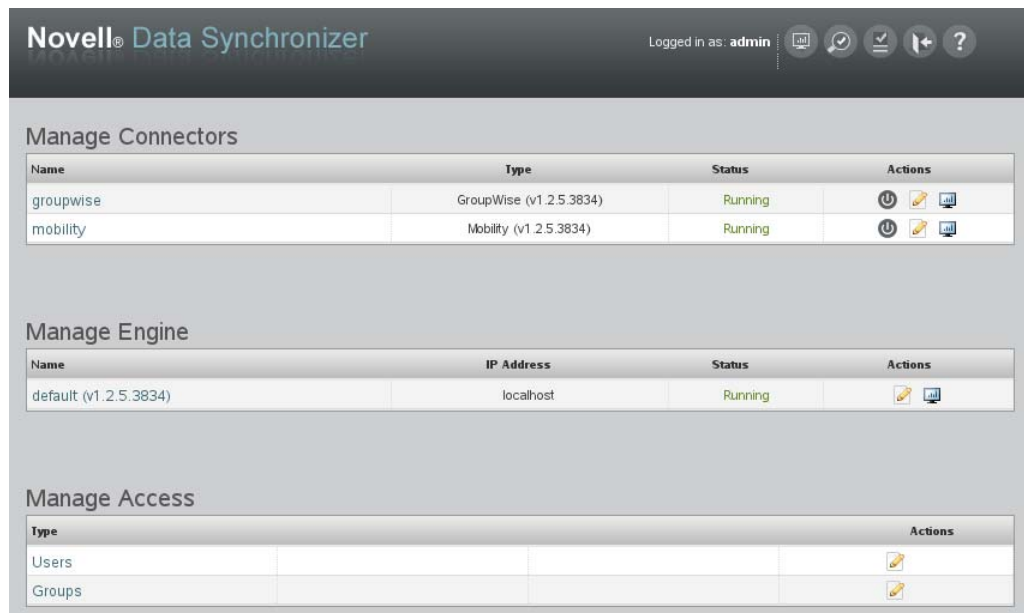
Novell® Data Synchronizer

Logged in as: admin

?

Manage Connectors

| Name | Type | Status | Actions |
|---|---|---|---|
| groupwise | GroupWise (v1.2.5.3834) | Running | |
| mobility | Mobility (v1.2.5.3834) | Running | |

Manage Engine

| Name | IP Address | Status | Actions |
|---|---|---|---|
| default (v1.2.5.3834) | localhost | Running | |

Manage Access

| Type | | | Actions |
|---|---|---|---|
| Users | | | |
| Groups | | | |